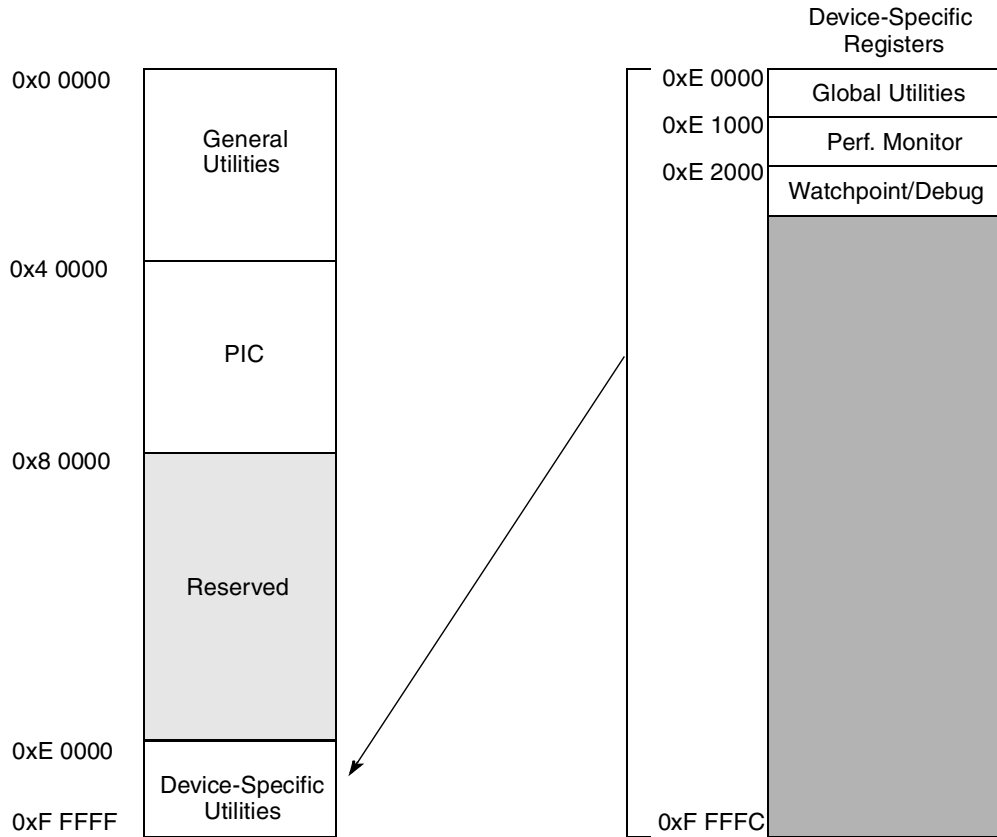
Device-Specific Registers

0x0 0000

General Utilities

0x4 0000

PIC

0x8 0000

Reserved

0xE 0000

Device-Specific Utilities

0xF FFFF

0xE 0000 Global Utilities

0xE 1000 Perf. Monitor

0xE 2000 Watchpoint/Debug

0xF FFFC